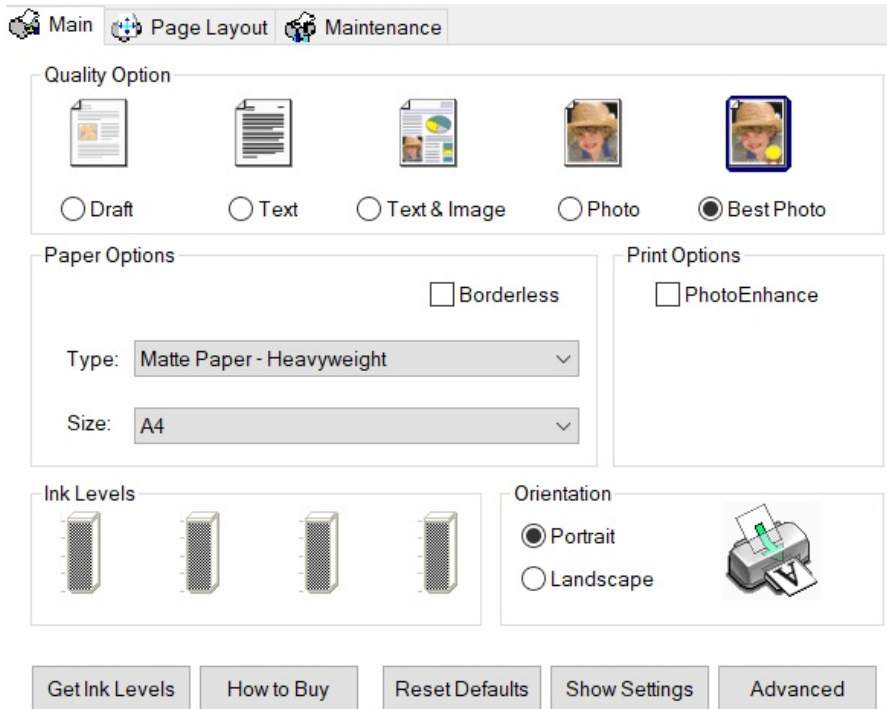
Main Page Layout Maintenance

Quality Option

Draft Text Text & Image Photo Best Photo

Paper Options

Borderless

Type: Matte Paper - Heavyweight

Size: A4

Print Options

PhotoEnhance

Ink Levels

Orientation

Portrait

Landscape

Get Ink Levels How to Buy Reset Defaults Show Settings Advanced